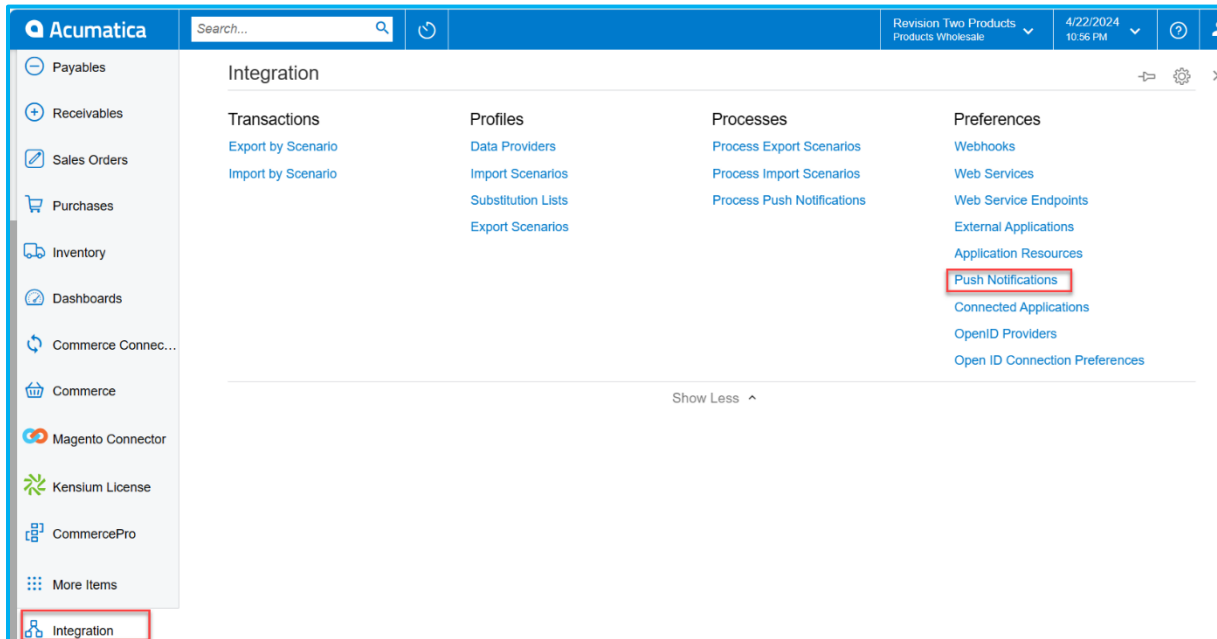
Acumatica
Search...
Revision Two Products
Products Wholesale
4/22/2024
10:56 PM

Payables
Receivables
Sales Orders
Purchases
Inventory
Dashboards
Commerce Connec...
Commerce
Magento Connector
Kensium License
CommercePro
More Items
Integration

Integration

Transactions
Export by Scenario
Import by Scenario

Profiles
Data Providers
Import Scenarios
Substitution Lists
Export Scenarios

Processes
Process Export Scenarios
Process Import Scenarios
Process Push Notifications

Preferences
Webhooks
Web Services
Web Service Endpoints
External Applications
Application Resources
Push Notifications
Connected Applications
OpenID Providers
Open ID Connection Preferences

Show Less